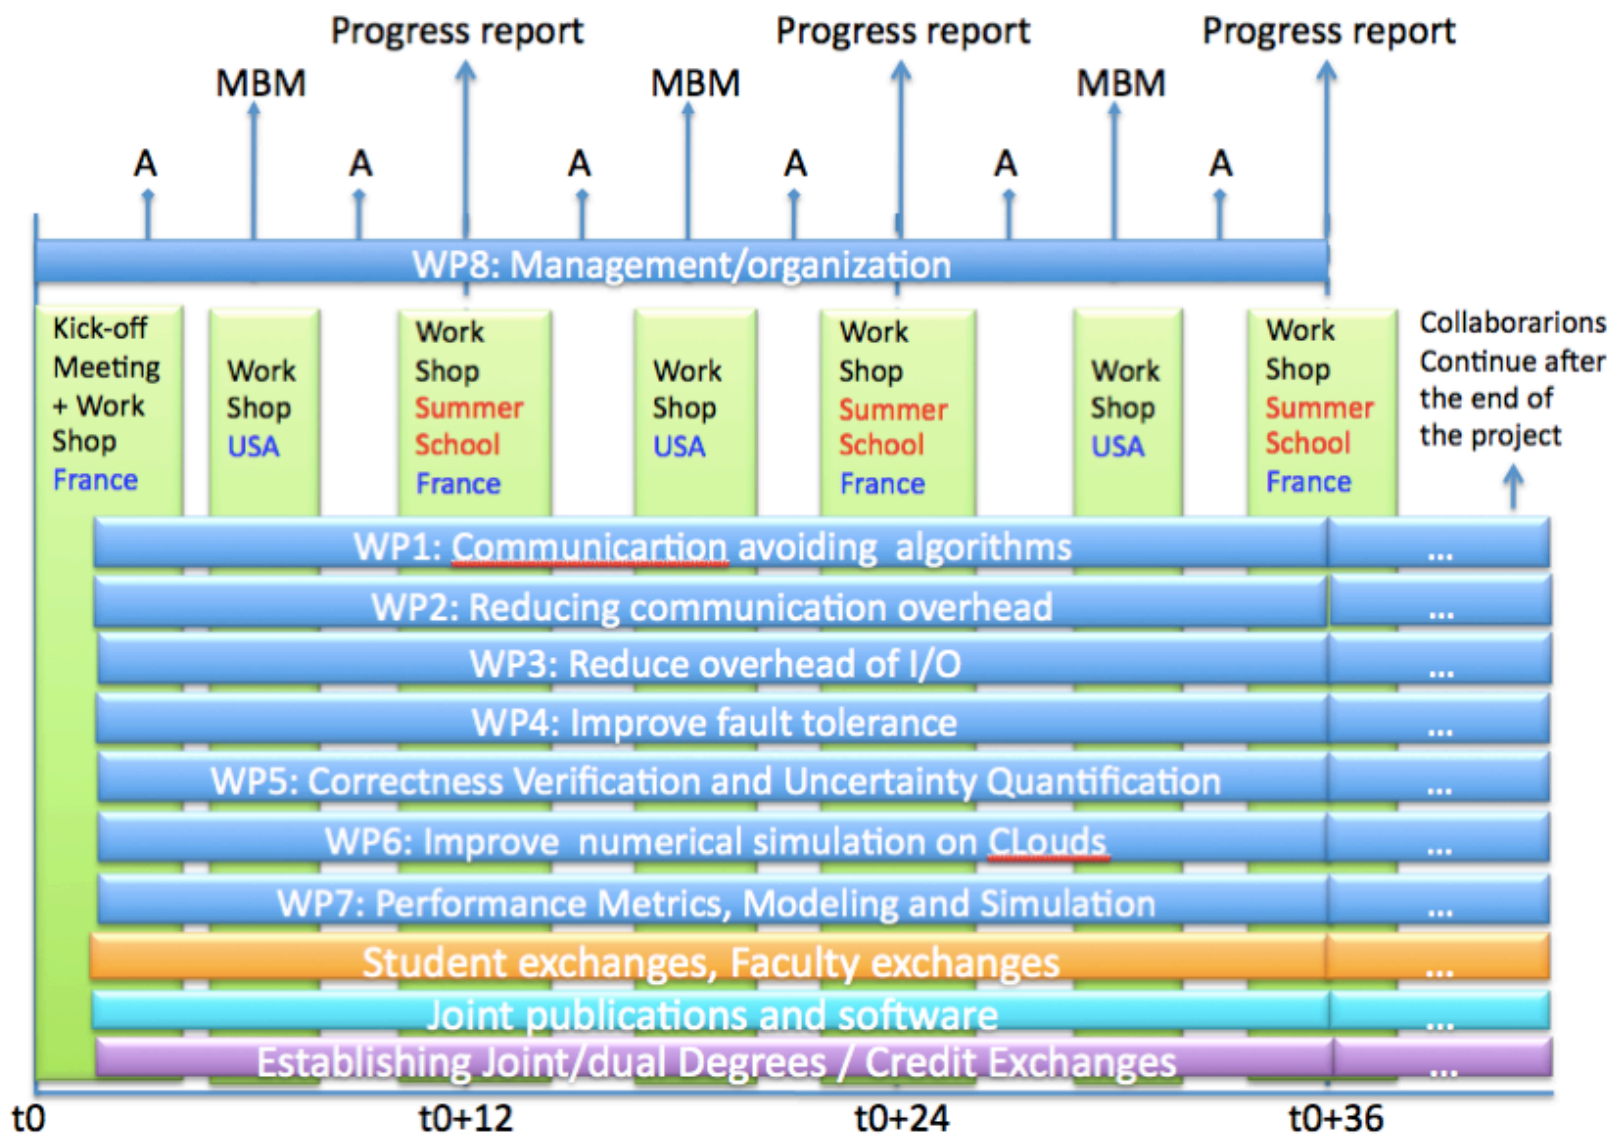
Progress report Progress report Progress report

MBM MBM MBM

A A A A A A

WP8: Management/organization

Kick-off Meeting + Work Shop France

Work Shop USA

Work Shop Summer School France

Work Shop USA

Work Shop Summer School France

Work Shop USA

Work Shop Summer School France

Collaborarions Continue after the end of the project

WP1: Communicartion avoiding algorithms ...

WP2: Reducing communication overhead ...

WP3: Reduce overhead of I/O ...

WP4: Improve fault tolerance ...

WP5: Correctness Verification and Uncertainty Quantification ...

WP6: Improve numerical simulation on CLouds ...

WP7: Performance Metrics, Modeling and Simulation ...

Student exchanges, Faculty exchanges ...

Joint publications and software ...

Establishing Joint/dual Degrees / Credit Exchanges ...

t0 t0+12 t0+24 t0+36